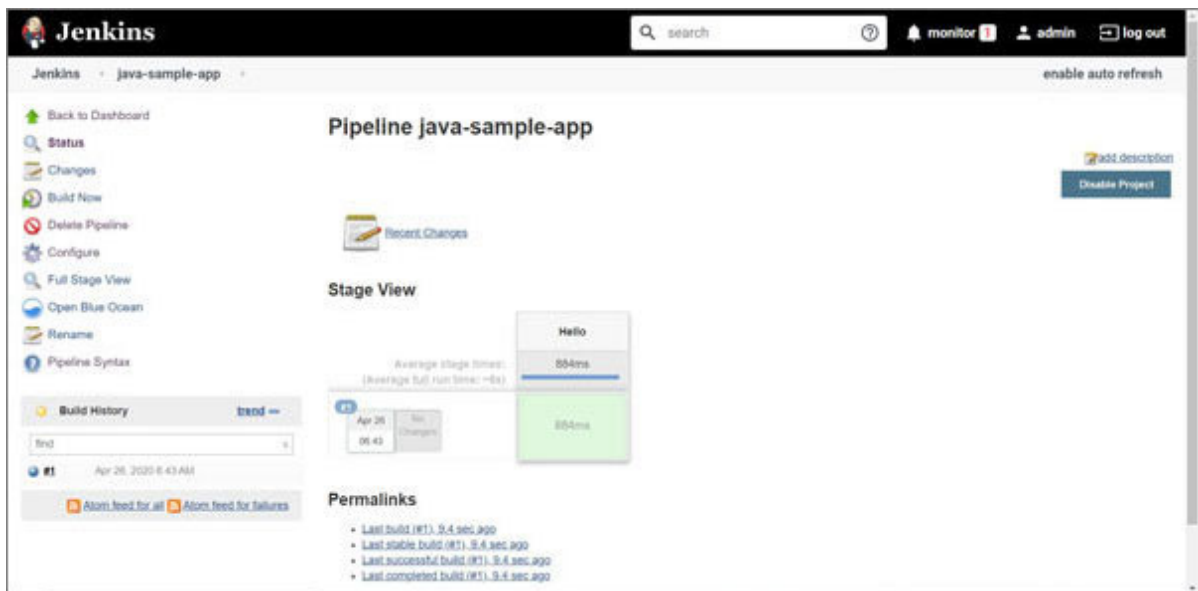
Jenkins

search

monitor 1 admin log out

Jenkins › java-sample-app ›

enable auto refresh

Back to Dashboard
Status
Changes
Build Now
Delete Pipeline
Configure
Full Stage View
Open Blue Ocean
Rename
Pipeline Syntax

Build History trend —

find

#1 Apr 26, 2020 6:43 AM

Atom feed for all Atom feed for failures

Pipeline java-sample-app

add description

Disable Project

Recent Changes

Stage View

Hello

Average stage times:
(Average full run time: ~6s)

884ms

#1
Apr 26
06:43

No Changes

884ms

Permalinks

- Last build (#1), 9.4 sec ago
- Last stable build (#1), 9.4 sec ago
- Last successful build (#1), 9.4 sec ago
- Last completed build (#1), 9.4 sec ago